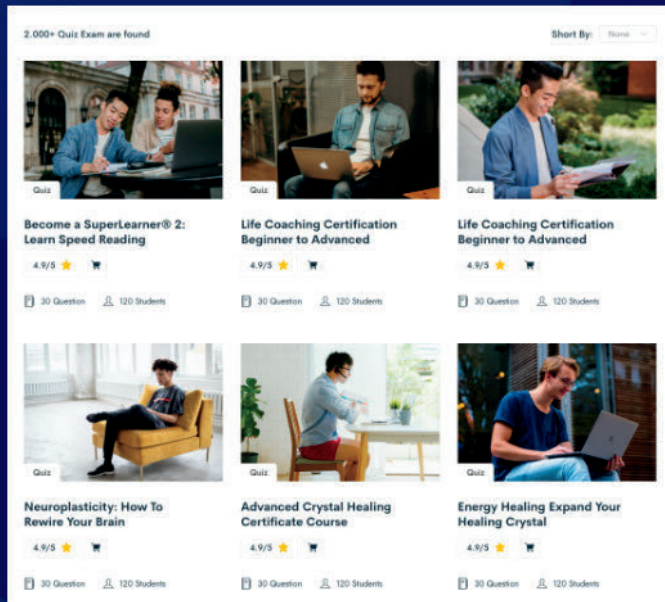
2.000+ Quiz Exam are found

Short By: None

Quiz

Become a SuperLearner® 2: Learn Speed Reading

4.9/5

30 Question 120 Students

Quiz

Life Coaching Certification Beginner to Advanced

4.9/5

30 Question 120 Students

Quiz

Life Coaching Certification Beginner to Advanced

4.9/5

30 Question 120 Students

Quiz

Neuroplasticity: How To Rewire Your Brain

4.9/5

30 Question 120 Students

Quiz

Advanced Crystal Healing Certificate Course

4.9/5

30 Question 120 Students

Quiz

Energy Healing Expand Your Healing Crystal

4.9/5

30 Question 120 Students